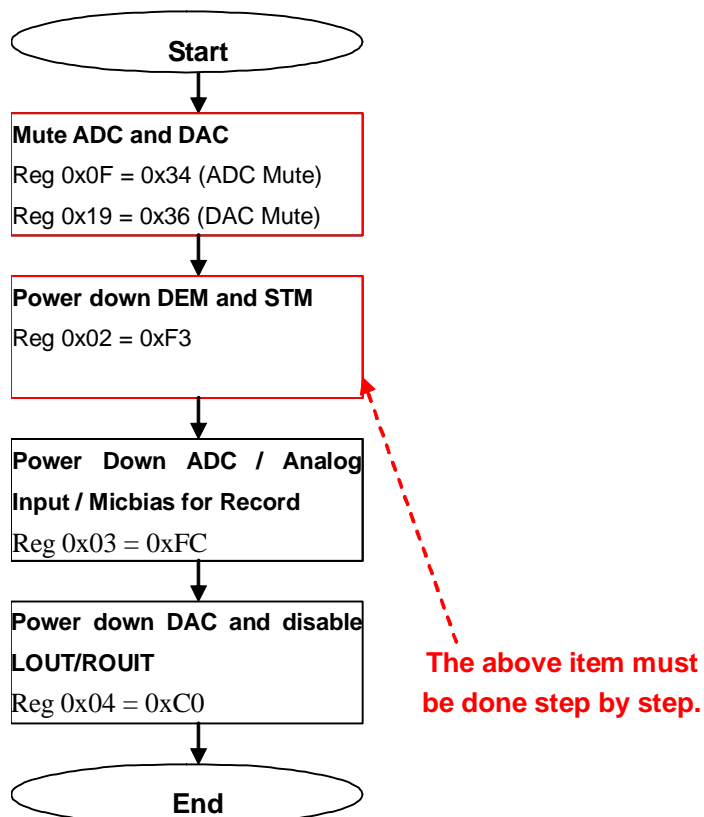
Start

Mute ADC and DAC
Reg 0x0F = 0x34 (ADC Mute)
Reg 0x19 = 0x36 (DAC Mute)

Power down DEM and STM
Reg 0x02 = 0xF3

Power Down ADC / Analog Input / Micbias for Record
Reg 0x03 = 0xFC

Power down DAC and disable LOUT/ROUIT
Reg 0x04 = 0xC0

The above item must be done step by step.

End